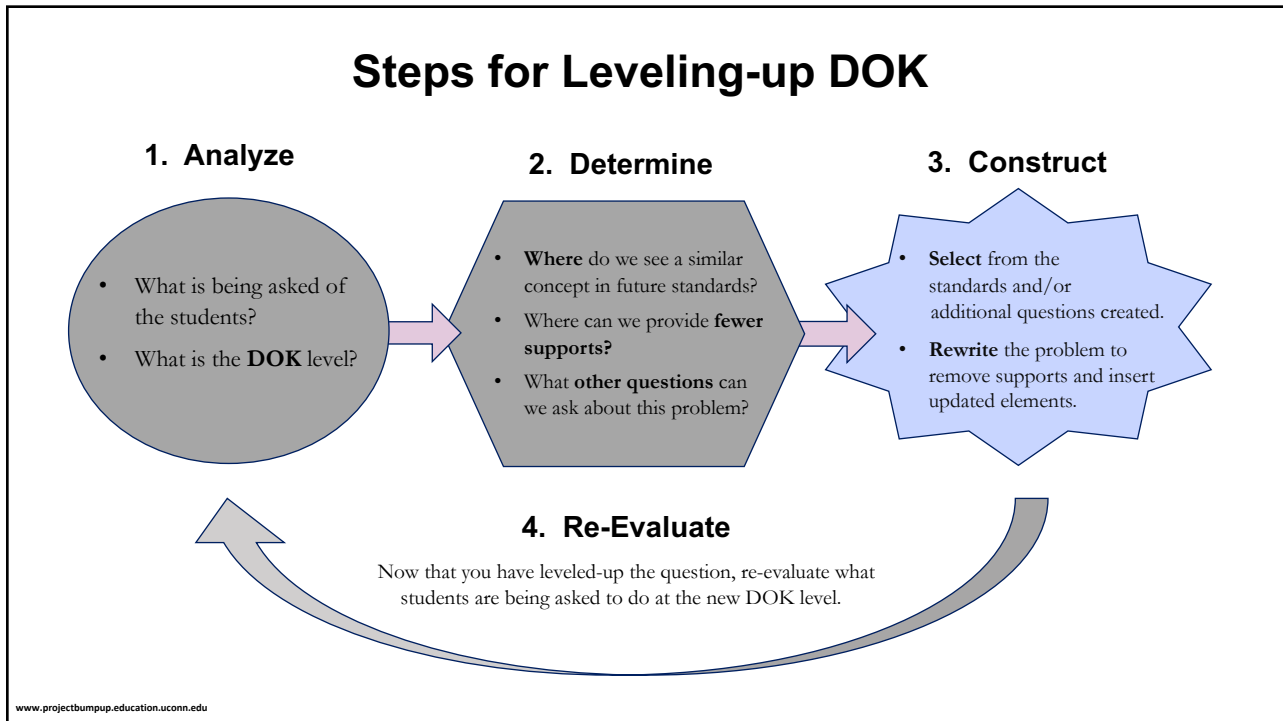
Steps for Leveling-up DOK

1. Analyze

- What is being asked of the students?
- What is the DOK level?

2. Determine

- Where do we see a similar concept in future standards?
- Where can we provide fewer supports?
- What other questions can we ask about this problem?

3. Construct

- Select from the standards and/or additional questions created.
- Rewrite the problem to remove supports and insert updated elements.

4. Re-Evaluate

Now that you have leveled-up the question, re-evaluate what students are being asked to do at the new DOK level.

www.projectbumpup.education.uconn.edu